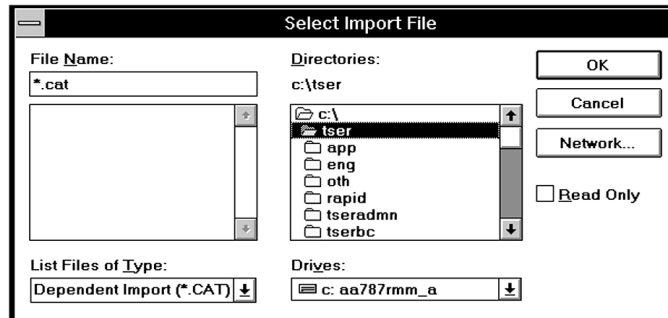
Select Import File

File Name:
*.cat

Directories:
c:\tser

c:\
tser
app
eng
oth
rapid
tseradmn
tserbc

OK

Cancel

Network...

Read Only

List Files of Type:
Dependent Import (*.CAT)

Drives:
c: aa787rmm_a